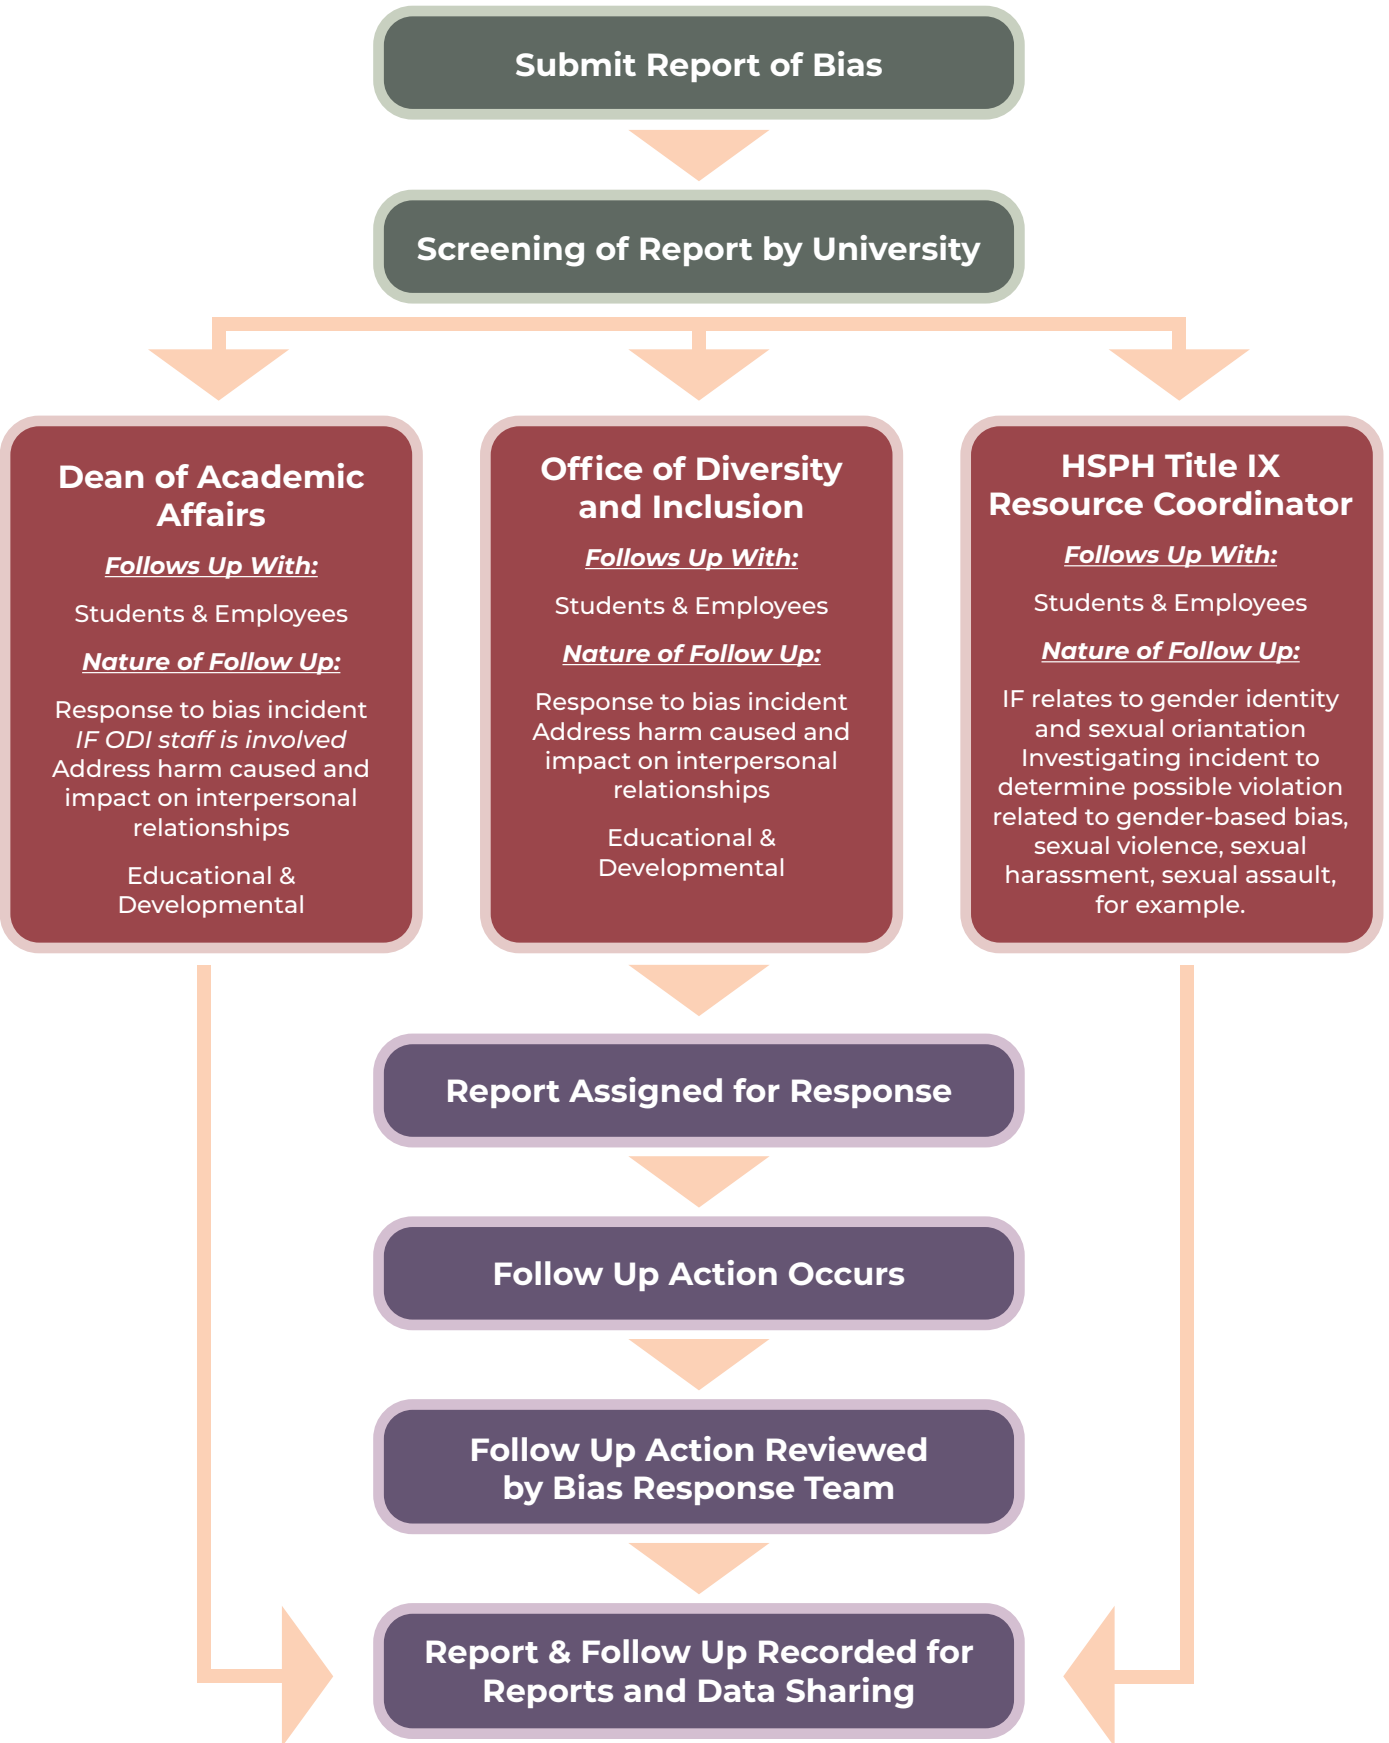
Submit Report of Bias

Screening of Report by University

Dean of Academic Affairs

Follows Up With:

Students & Employees

Nature of Follow Up:

Response to bias incident *IF ODI staff is involved* Address harm caused and impact on interpersonal relationships

Educational & Developmental

Office of Diversity and Inclusion

Follows Up With:

Students & Employees

Nature of Follow Up:

Response to bias incident Address harm caused and impact on interpersonal relationships

Educational & Developmental

HSPH Title IX Resource Coordinator

Follows Up With:

Students & Employees

Nature of Follow Up:

IF relates to gender identity and sexual oriantation Investigating incident to determine possible violation related to gender-based bias, sexual violence, sexual harassment, sexual assault, for example.

Report Assigned for Response

Follow Up Action Occurs

Follow Up Action Reviewed by Bias Response Team

Report & Follow Up Recorded for Reports and Data Sharing